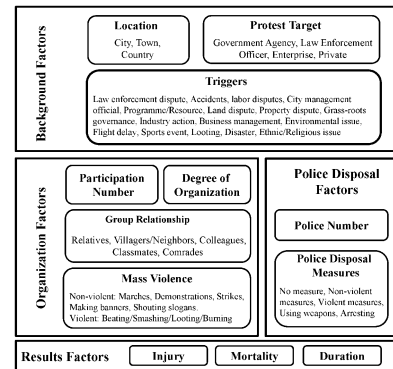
Background Factors

Location
City, Town, Country

Protest Target
Government Agency, Law Enforcement Officer, Enterprise, Private

Triggers
Law enforcement dispute, Accidents, labor disputes, City management official, Programme/Resource, Land dispute, Property dispute, Grass-roots governance, Industry action, Business management, Environmental issue, Flight delay, Sports event, Looting, Disaster, Ethnic/Religious issue

Organization Factors

Participation Number

Degree of Organization

Group Relationship
Relatives, Villagers/Neighbors, Colleagues, Classmates, Comrades

Mass Violence
Non-violent: Marches, Demonstrations, Strikes, Making banners, Shouting slogans
Violent: Beating/Smashing/Looting/Burning

Police Disposal Factors

Police Number

Police Disposal Measures
No measure, Non-violent measures, Violent measures, Using weapons, Arresting

Results Factors

Injury

Mortality

Duration